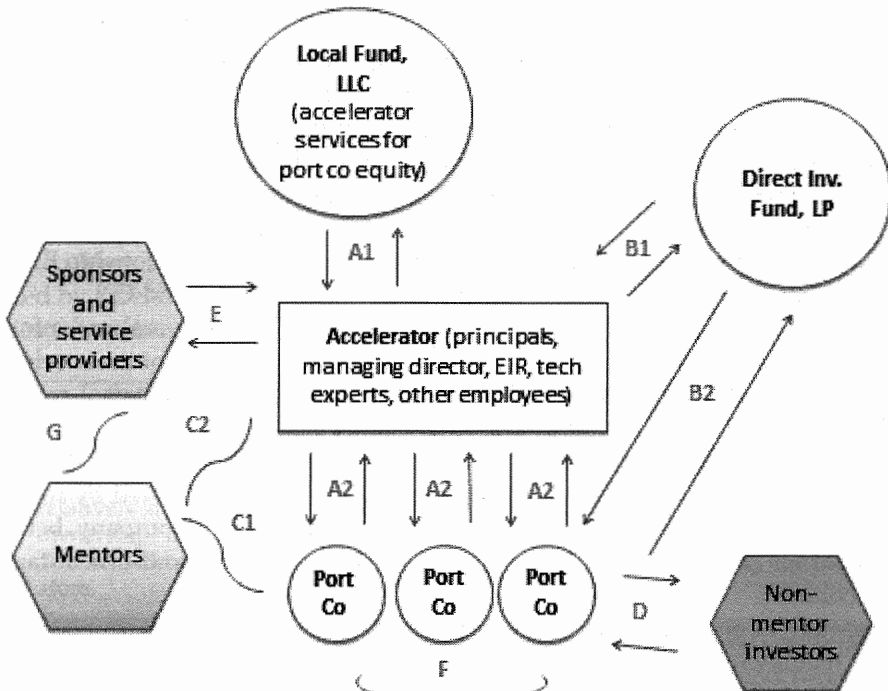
Local Fund, LLC (accelerator services for port co equity)

Direct Inv. Fund, LP

A1

B1

Sponsors and service providers

E

Accelerator (principals, managing director, EIR, tech experts, other employees)

B2

G

C2

A2

A2

A2

Mentors

C1

Port Co

Port Co

Port Co

D

Non-mentor investors

F